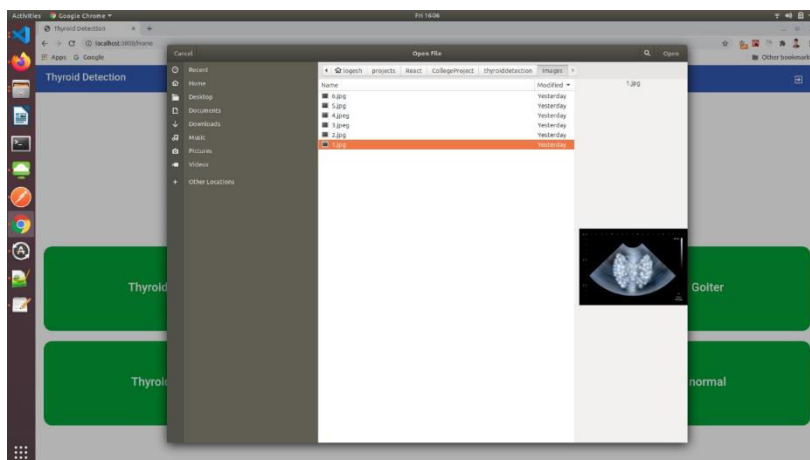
Activities Google Chrome ▾ Fri 16:06

Thyroid Detection × +

localhost:3000/home

Apps Google

Other bookmarks

Thyroid Detection

Cancel Open File Open

Recent
Home
Desktop
Documents
Downloads
Music
Pictures
Videos
Other Locations

logesh projects React CollegeProject thyroiddetection images

| Name | Modified ▾ |
|---|---|
| 6.jpg | Yesterday |
| 5.jpg | Yesterday |
| 4.jpeg | Yesterday |
| 3.jpeg | Yesterday |
| 2.jpg | Yesterday |
| 1.jpg | Yesterday |

1.jpg

Thyroid

Goiter

Thyroi

normal